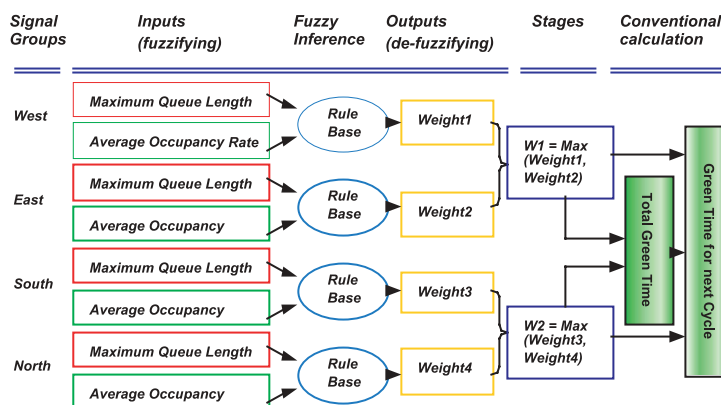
Signal Groups

Inputs (fuzzifying)

Fuzzy Inference

Outputs (de-fuzzifying)

Stages

Conventional calculation

West

Maximum Queue Length

Average Occupancy Rate

Rule Base

Weight1

W1 = Max (Weight1, Weight2)

East

Maximum Queue Length

Average Occupancy

Rule Base

Weight2

Total Green Time

Green Time for next Cycle

South

Maximum Queue Length

Average Occupancy

Rule Base

Weight3

W2 = Max (Weight3, Weight4)

North

Maximum Queue Length

Average Occupancy

Rule Base

Weight4